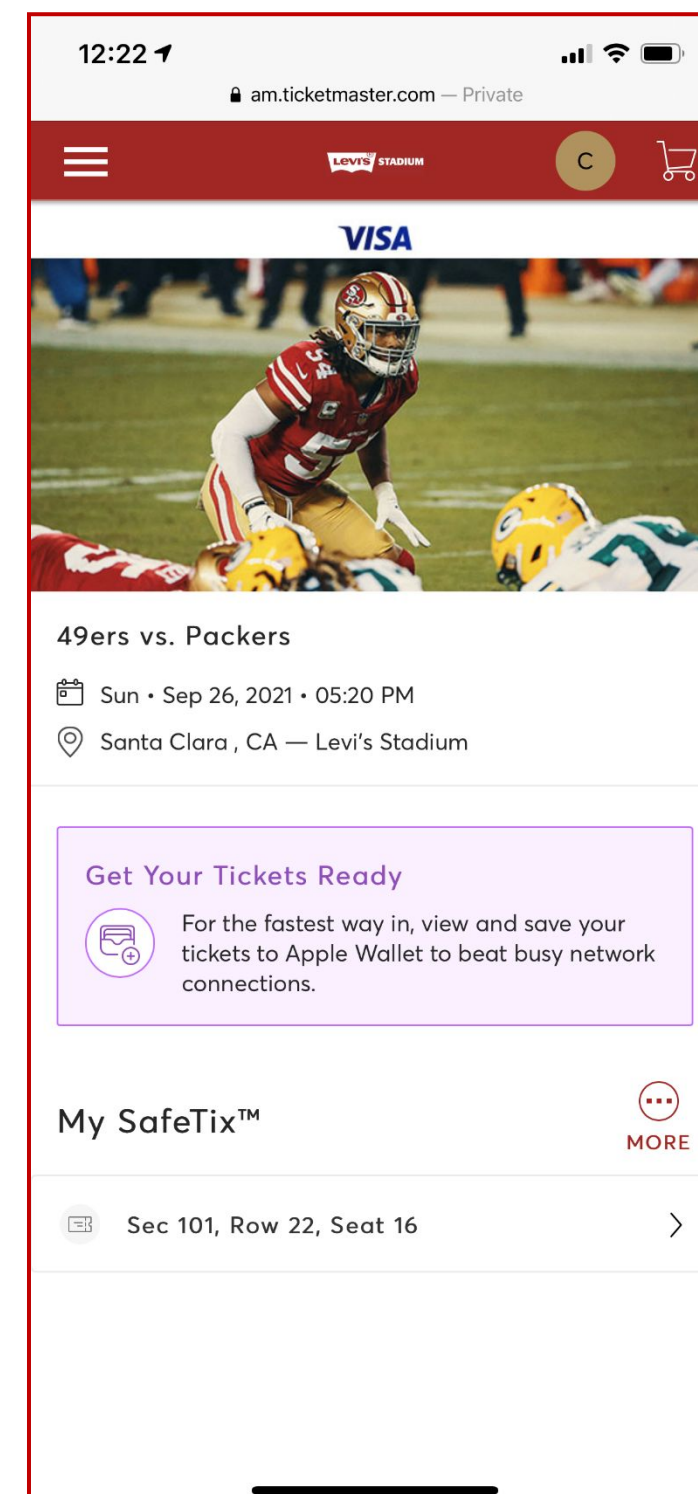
12:22

am.ticketmaster.com — Private

Levi's STADIUM

C

VISA

49ers vs. Packers

Sun • Sep 26, 2021 • 05:20 PM

Santa Clara , CA — Levi's Stadium

Get Your Tickets Ready

For the fastest way in, view and save your tickets to Apple Wallet to beat busy network connections.

My SafeTix™

MORE

Sec 101, Row 22, Seat 16